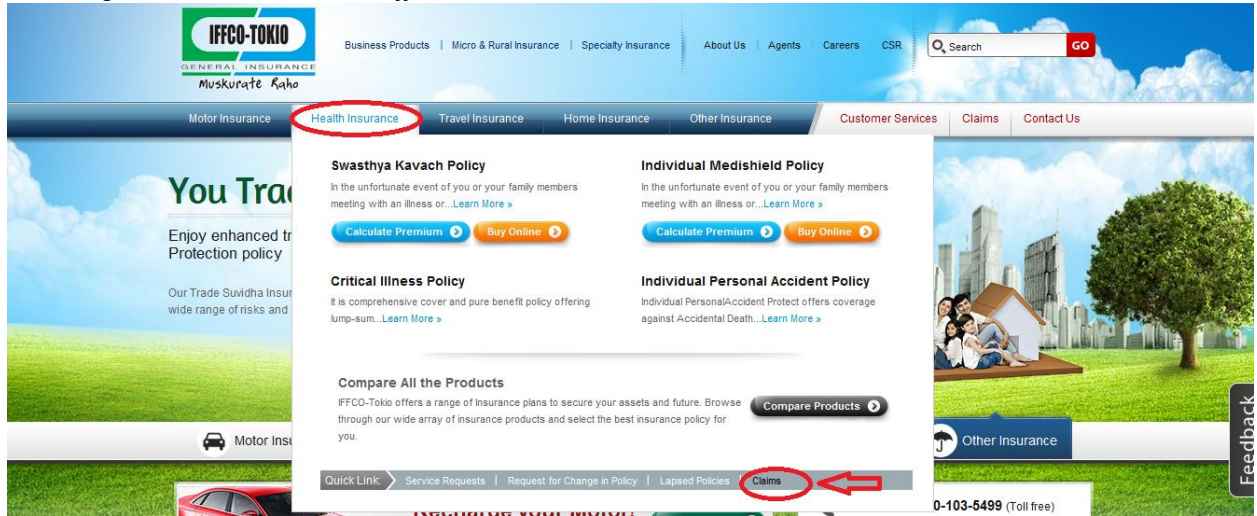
IFFCO-TOKIO
GENERAL INSURANCE
Muskurate Raho

Business Products | Micro & Rural Insurance | Specialty Insurance | About Us | Agents | Careers | CSR | Search GO

Motor Insurance | Health Insurance | Travel Insurance | Home Insurance | Other Insurance | Customer Services | Claims | Contact Us

You Trac

Enjoy enhanced tr
Protection policy

Our Trade Suvidha Insur
wide range of risks and

Swasthya Kavach Policy
In the unfortunate event of you or your family members meeting with an illness or...Learn More »
Calculate Premium Buy Online

Individual Medishield Policy
In the unfortunate event of you or your family members meeting with an illness or...Learn More »
Calculate Premium Buy Online

Critical Illness Policy
It is comprehensive cover and pure benefit policy offering lump-sum...Learn More »

Individual Personal Accident Policy
Individual PersonalAccident Protect offers coverage against Accidental Death...Learn More »

Compare All the Products
IFFCO-Tokio offers a range of Insurance plans to secure your assets and future. Browse through our wide array of insurance products and select the best insurance policy for you.
Compare Products

Motor Insu

Other Insurance

Quick Link: Service Requests | Request for Change in Policy | Lapsed Policies | Claims

0-103-5499 (Toll free)

Feedback